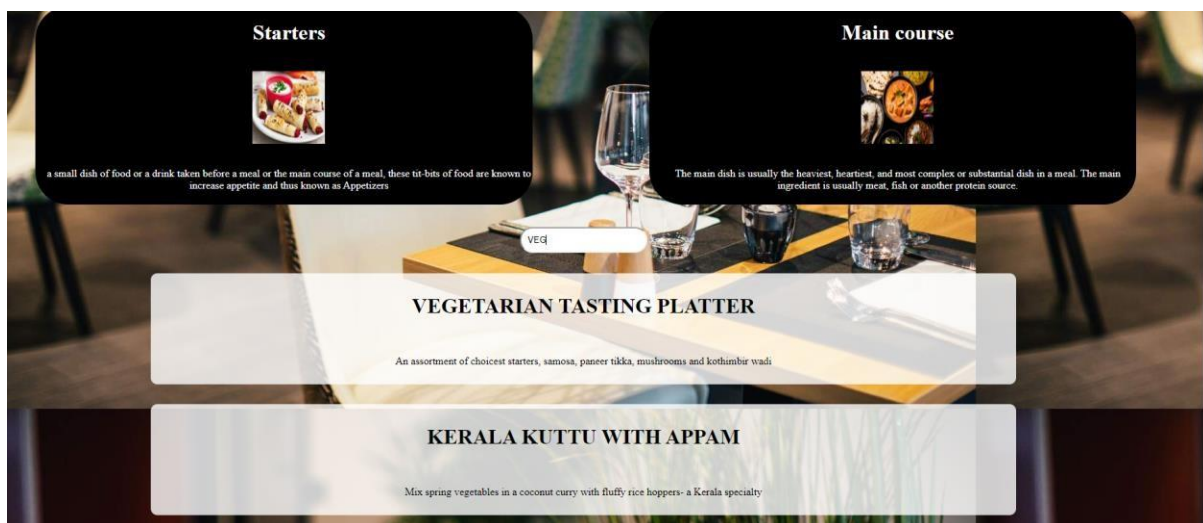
Starters

a small dish of food or a drink taken before a meal or the main course of a meal, these tit-bits of food are known to increase appetite and thus known as Appetizers

Main course

The main dish is usually the heaviest, heartiest, and most complex or substantial dish in a meal. The main ingredient is usually meat, fish or another protein source.

VEG

VEGETARIAN TASTING PLATTER

An assortment of choicest starters, samosa, paneer tikka, mushrooms and kothimbir wadi

KERALA KUTTU WITH APPAM

Mix spring vegetables in a coconut curry with fluffy rice hoppers- a Kerala specialty